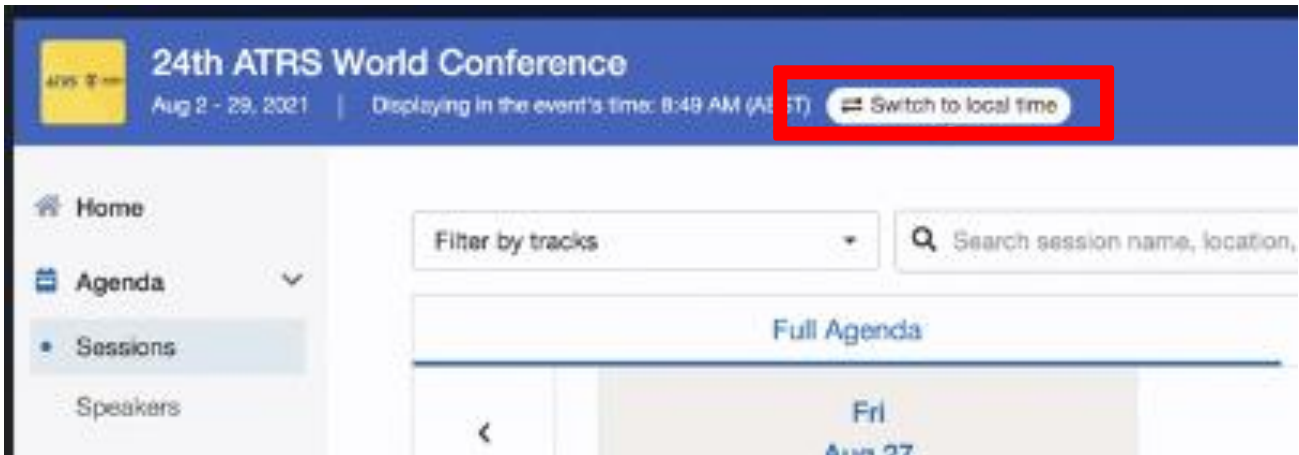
ATRS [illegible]

24th ATRS World Conference

Aug 2 - 29, 2021 | Displaying in the event's time: 8:49 AM (AEST) ⇄ Switch to local time

Home

Agenda

Sessions

Speakers

Filter by tracks

Search session name, location,

Full Agenda

‹

Fri

Aug 27